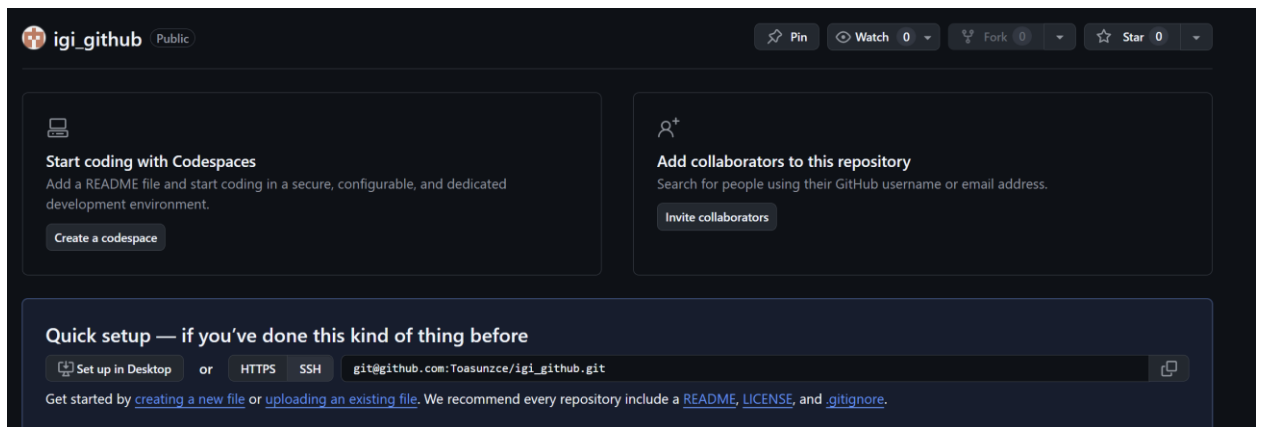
igi_github Public

Pin Watch 0 Fork 0 Star 0

Start coding with Codespaces
Add a README file and start coding in a secure, configurable, and dedicated development environment.
Create a codespace

Add collaborators to this repository
Search for people using their GitHub username or email address.
Invite collaborators

Quick setup — if you've done this kind of thing before
Set up in Desktop or HTTPS SSH git@github.com:Toasunzce/igi_github.git
Get started by creating a new file or uploading an existing file. We recommend every repository include a README, LICENSE, and .gitignore.